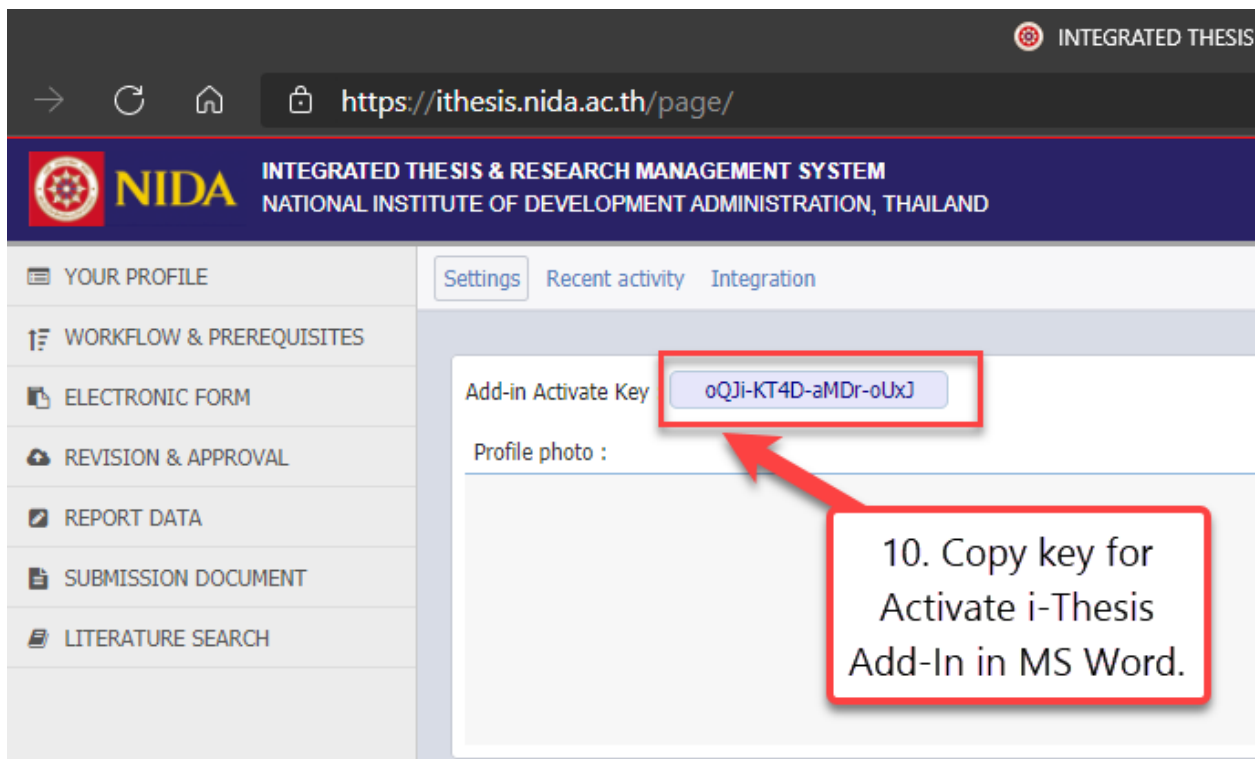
INTEGRATED THESIS

https://ithesis.nida.ac.th/page/

NIDA

INTEGRATED THESIS & RESEARCH MANAGEMENT SYSTEM
NATIONAL INSTITUTE OF DEVELOPMENT ADMINISTRATION, THAILAND

YOUR PROFILE

WORKFLOW & PREREQUISITES

ELECTRONIC FORM

REVISION & APPROVAL

REPORT DATA

SUBMISSION DOCUMENT

LITERATURE SEARCH

Settings Recent activity Integration

Add-in Activate Key oQJi-KT4D-aMDr-oUxJ

Profile photo :

10. Copy key for Activate i-Thesis Add-In in MS Word.